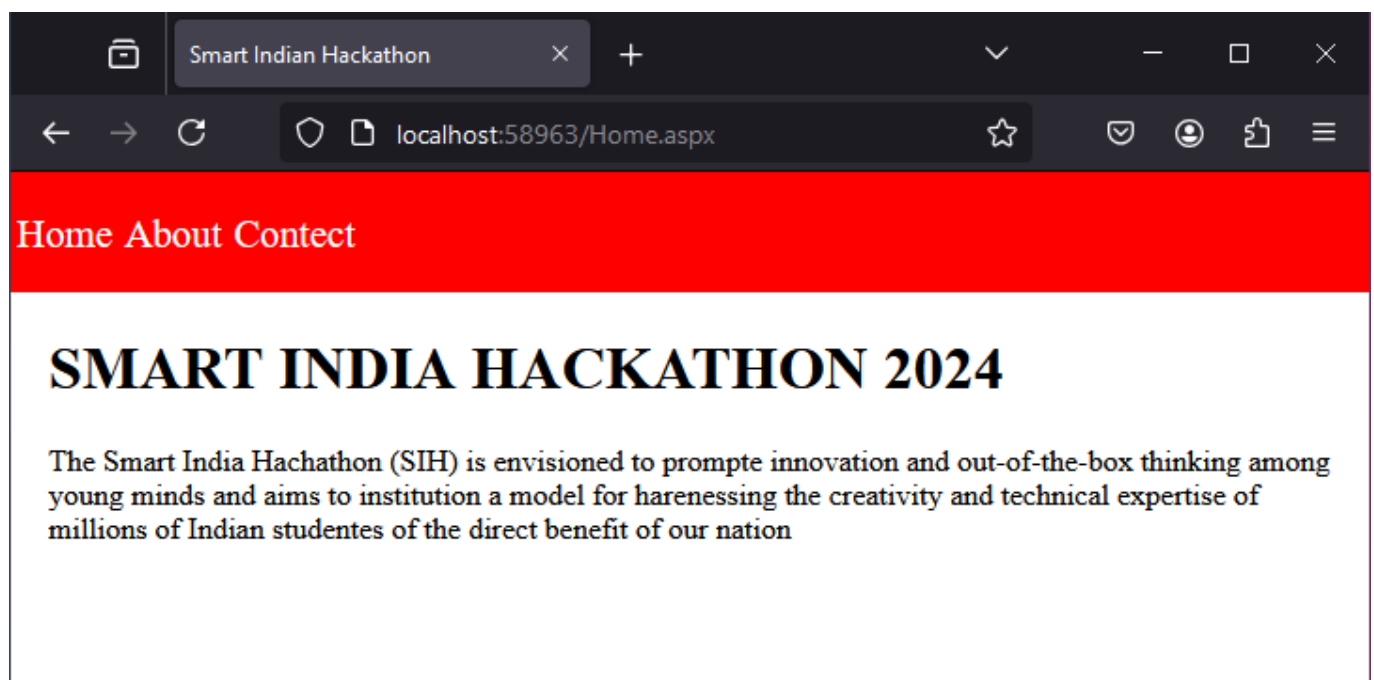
Smart Indian Hackathon

localhost:58963/Home.aspx

Home About Contect

SMART INDIA HACKATHON 2024

The Smart India Hachathon (SIH) is envisioned to prompte innovation and out-of-the-box thinking among young minds and aims to institution a model for harenessing the creativity and technical expertise of millions of Indian studentes of the direct benefit of our nation